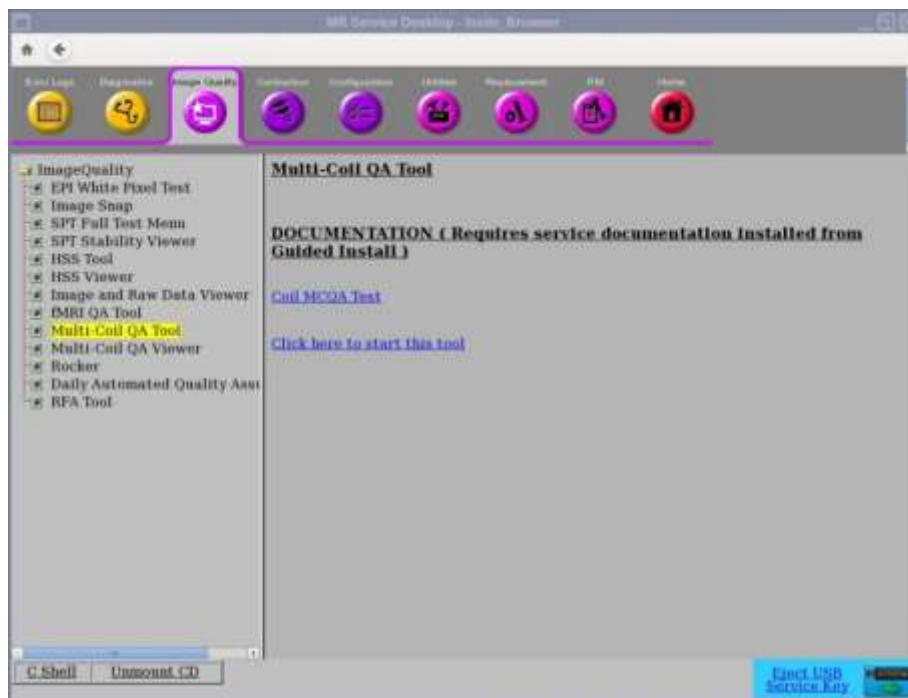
MR Service Desktop - Insite Browser

Error Logs
Diagnostics
Image Quality
Calibration
Configuration
Utilities
Replacement
PM
Home

ImageQuality
EPI White Pixel Test
Image Snap
SPT Full Test Menu
SPT Stability Viewer
HSS Tool
HSS Viewer
Image and Raw Data Viewer
fMRI QA Tool
Multi-Coil QA Tool
Multi-Coil QA Viewer
Rocker
Daily Automated Quality Assu
RFA Tool

Multi-Coil QA Tool

DOCUMENTATION ( Requires service documentation installed from Guided Install )

Coil MCQA Test

Click here to start this tool

C Shell
Unmount CD

Eject USB Service Key